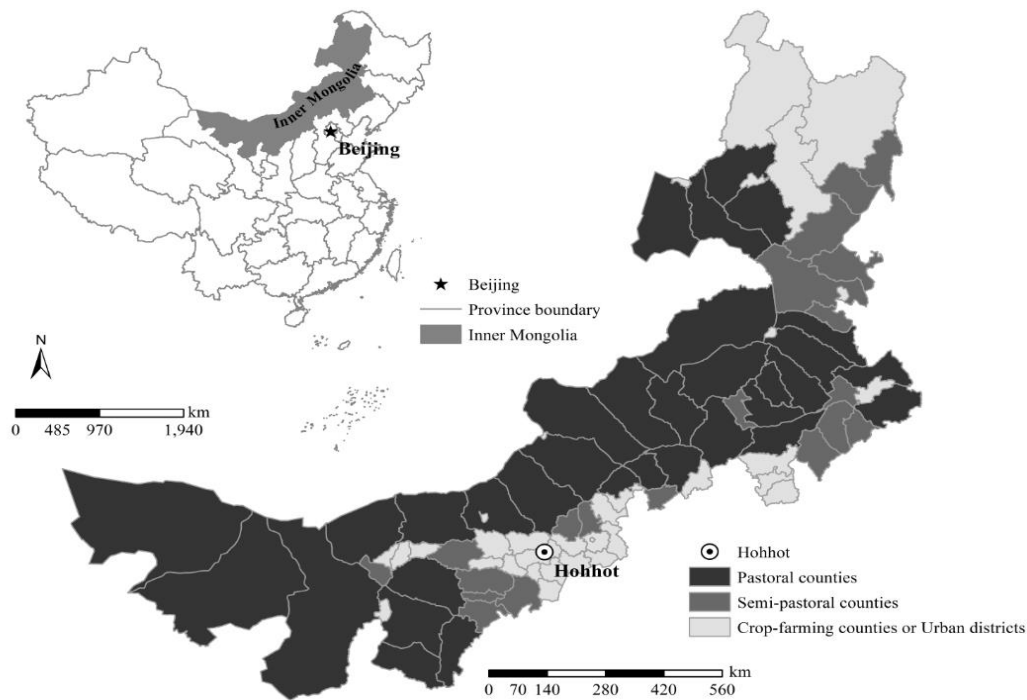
Inner Mongolia
Beijing
Beijing
Province boundary
Inner Mongolia
N
km
0 485 970 1,940
Hohhot
Hohhot
Pastoral counties
Semi-pastoral counties
Crop-farming counties or Urban districts
km
0 70 140 280 420 560